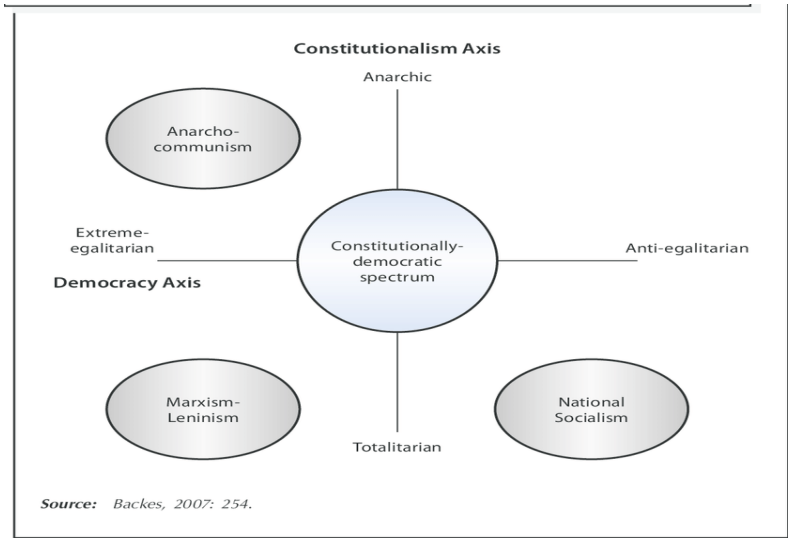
Constitutionalism Axis

Anarchic

Anarcho-communism

Extreme-egalitarian

Constitutionally-democratic spectrum

Anti-egalitarian

Democracy Axis

Marxism-Leninism

National Socialism

Totalitarian

Source: Backes, 2007: 254.